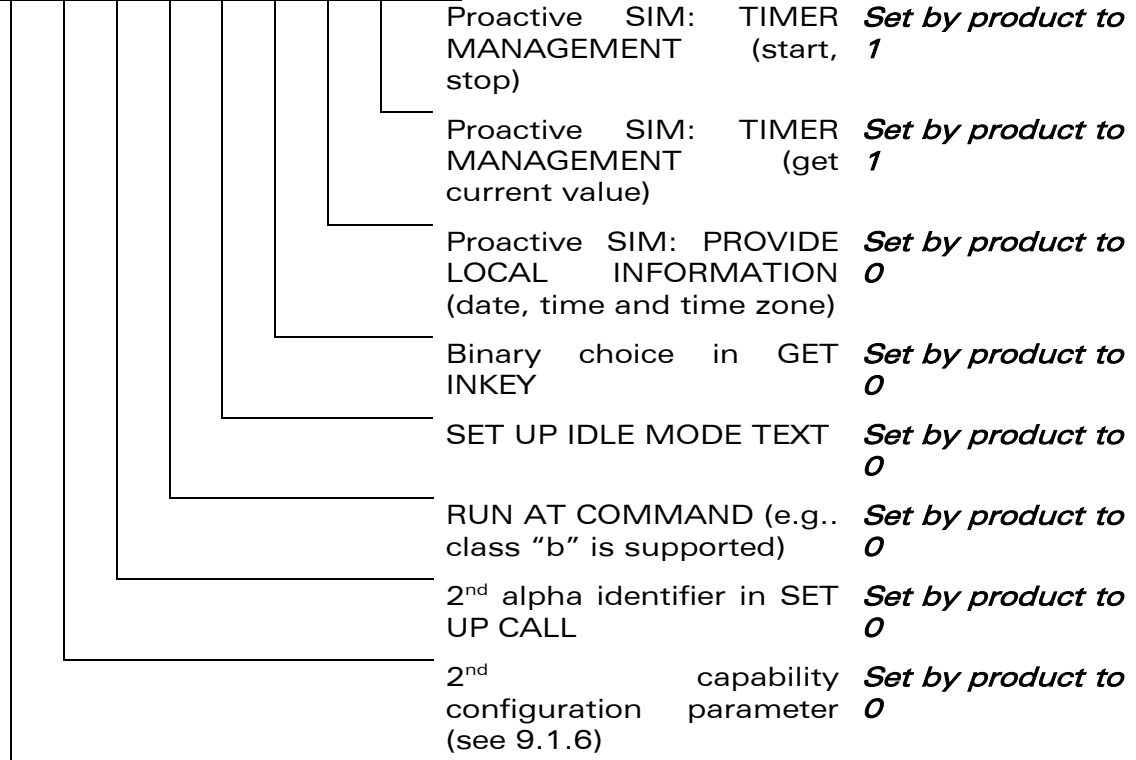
| | |
|---|---|
| Proactive SIM: TIMER MANAGEMENT (start, stop) | *Set by product to 1* |
| Proactive SIM: TIMER MANAGEMENT (get current value) | *Set by product to 1* |
| Proactive SIM: PROVIDE LOCAL INFORMATION (date, time and time zone) | *Set by product to 0* |
| Binary choice in GET INKEY | *Set by product to 0* |
| SET UP IDLE MODE TEXT | *Set by product to 0* |
| RUN AT COMMAND (e.g.. class "b" is supported) | *Set by product to 0* |
| 2$^{nd}$ alpha identifier in SET UP CALL | *Set by product to 0* |
| 2$^{nd}$ capability configuration parameter (see 9.1.6) | *Set by product to 0* |